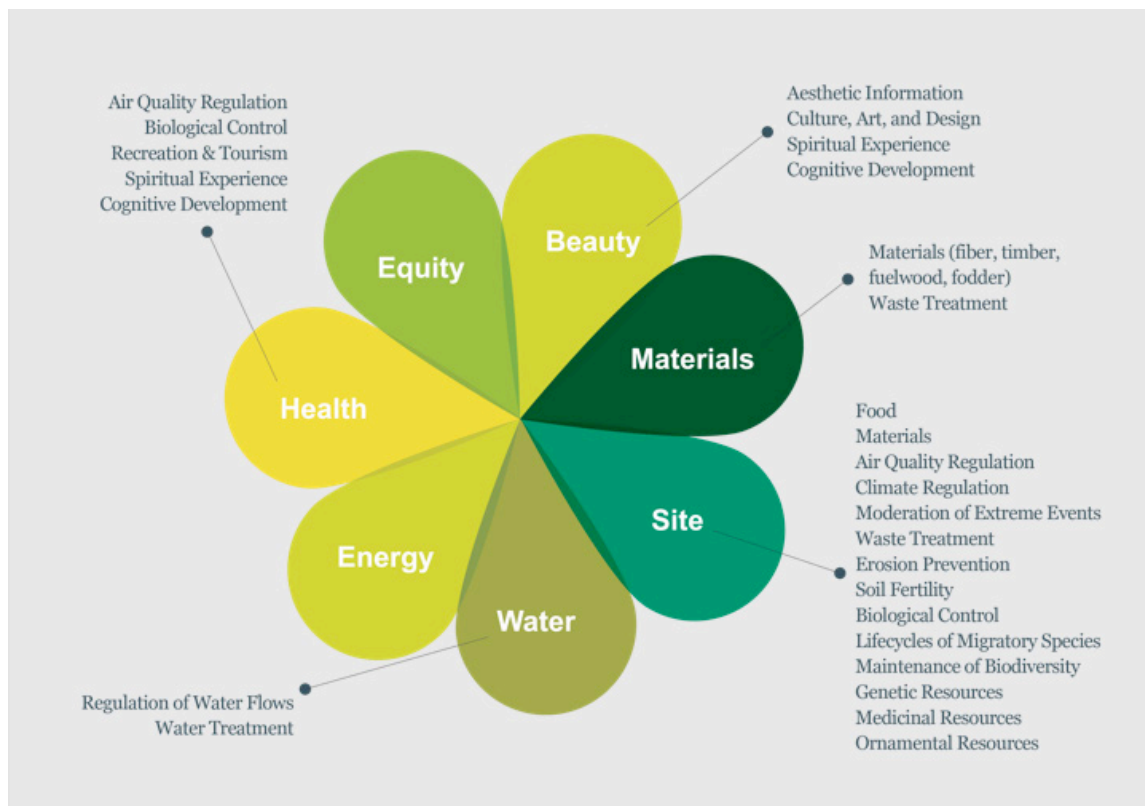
Air Quality Regulation
Biological Control
Recreation & Tourism
Spiritual Experience
Cognitive Development

Aesthetic Information
Culture, Art, and Design
Spiritual Experience
Cognitive Development

Equity

Beauty

Materials (fiber, timber, fuelwood, fodder)
Waste Treatment

Materials

Health

Food
Materials
Air Quality Regulation
Climate Regulation
Moderation of Extreme Events
Waste Treatment
Erosion Prevention
Soil Fertility
Biological Control
Lifecycles of Migratory Species
Maintenance of Biodiversity
Genetic Resources
Medicinal Resources
Ornamental Resources

Site

Energy

Water

Regulation of Water Flows
Water Treatment